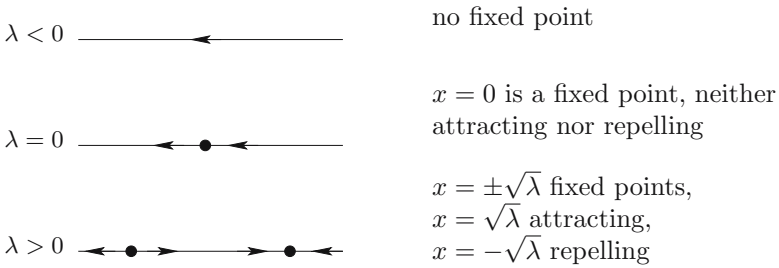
$\lambda < 0$

no fixed point

$\lambda = 0$

$x = 0$ is a fixed point, neither attracting nor repelling

$\lambda > 0$

$x = \pm\sqrt{\lambda}$ fixed points,
$x = \sqrt{\lambda}$ attracting,
$x = -\sqrt{\lambda}$ repelling